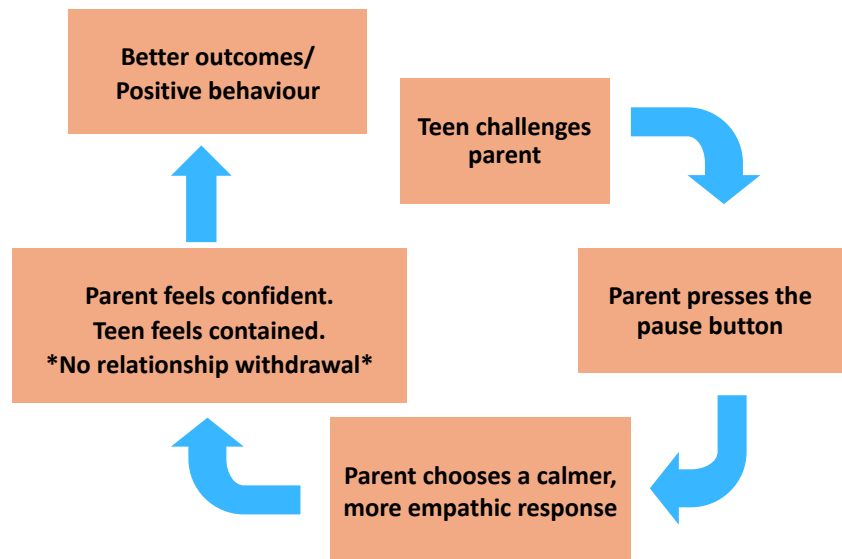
Better outcomes/
Positive behaviour

Teen challenges parent

Parent presses the pause button

Parent chooses a calmer, more empathic response

Parent feels confident.
Teen feels contained.
*No relationship withdrawal*